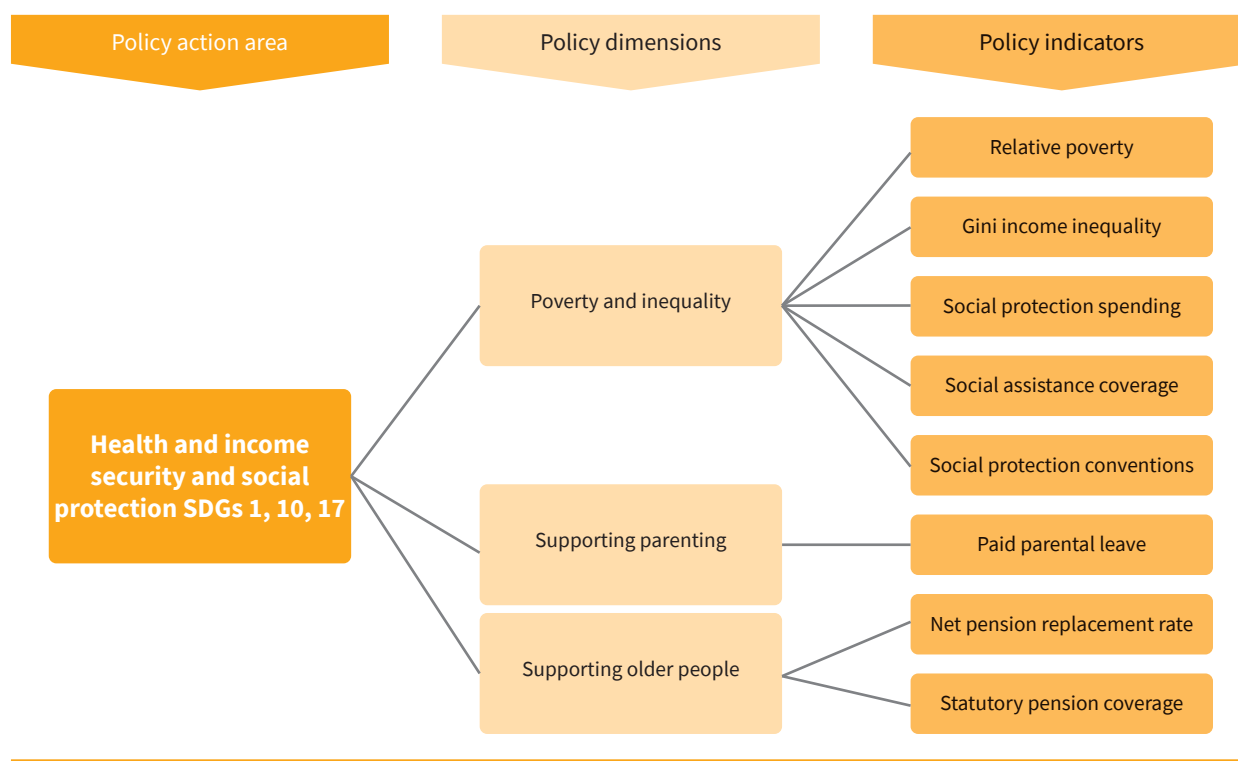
Policy action area

Policy dimensions

Policy indicators

Health and income security and social protection SDGs 1, 10, 17

Poverty and inequality

Supporting parenting

Supporting older people

Relative poverty

Gini income inequality

Social protection spending

Social assistance coverage

Social protection conventions

Paid parental leave

Net pension replacement rate

Statutory pension coverage